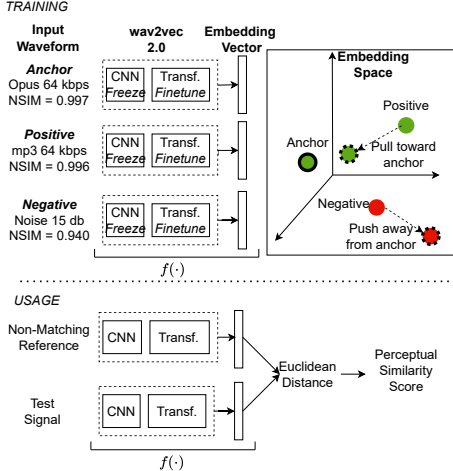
TRAINING

Input Waveform

wav2vec 2.0

Embedding Vector

Anchor
Opus 64 kbps
NSIM = 0.997

CNN
Freeze

Transf.
Finetune

Positive
mp3 64 kbps
NSIM = 0.996

CNN
Freeze

Transf.
Finetune

Negative
Noise 15 db
NSIM = 0.940

CNN
Freeze

Transf.
Finetune

$f(\cdot)$

Embedding Space

Positive

Anchor

Pull toward anchor

Negative

Push away from anchor

USAGE

Non-Matching Reference

CNN

Transf.

Test Signal

CNN

Transf.

Euclidean Distance

Perceptual Similarity Score

$f(\cdot)$